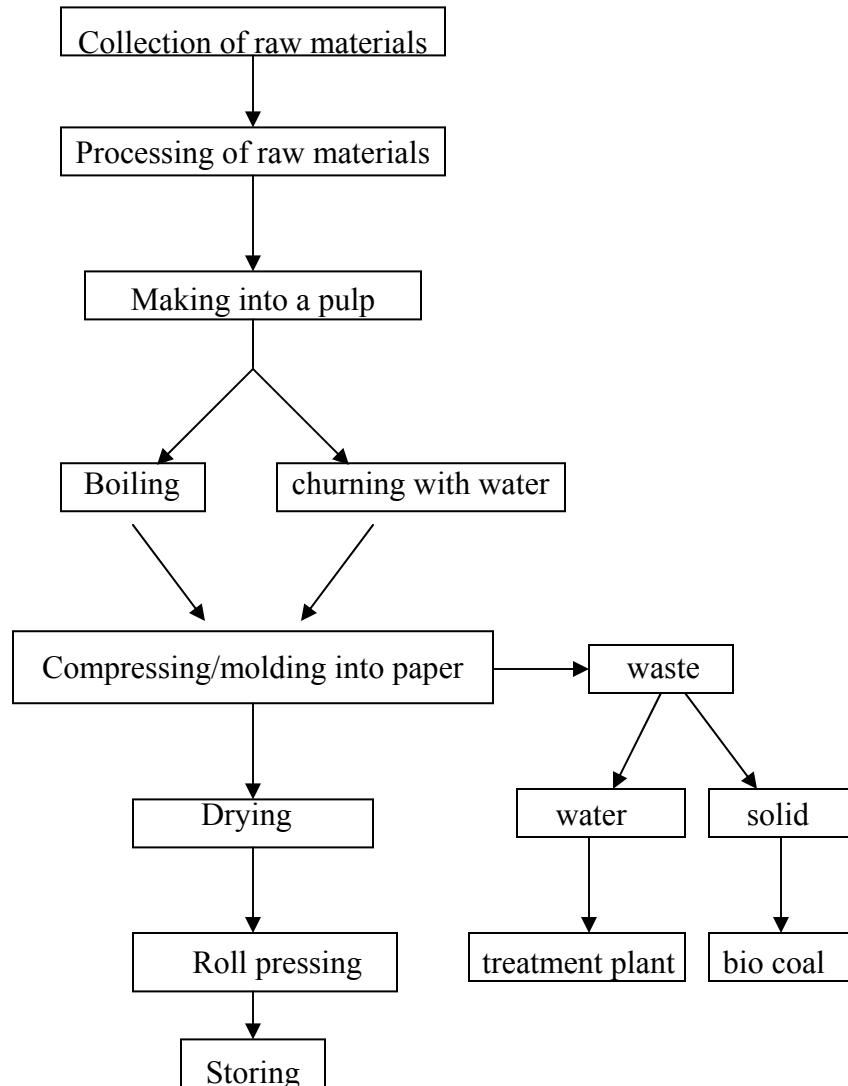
Collection of raw materials

Processing of raw materials

Making into a pulp

Boiling

churning with water

Compressing/molding into paper

waste

water

solid

treatment plant

bio coal

Drying

Roll pressing

Storing